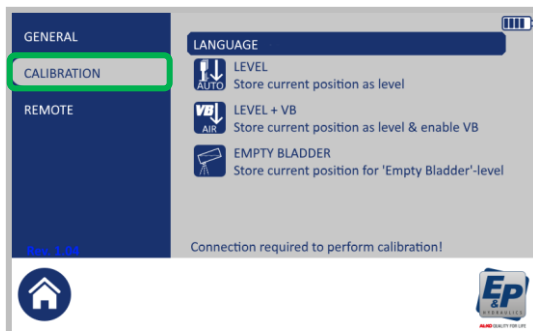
GENERAL

CALIBRATION

REMOTE

Rev. 1.04

LANGUAGE

AUTO

LEVEL
Store current position as level

VB
AIR

LEVEL + VB
Store current position as level & enable VB

EMPTY BLADDER
Store current position for 'Empty Bladder'-level

Connection required to perform calibration!

E&P
HYDRAULICS
ALKO QUALITY FOR LIFE